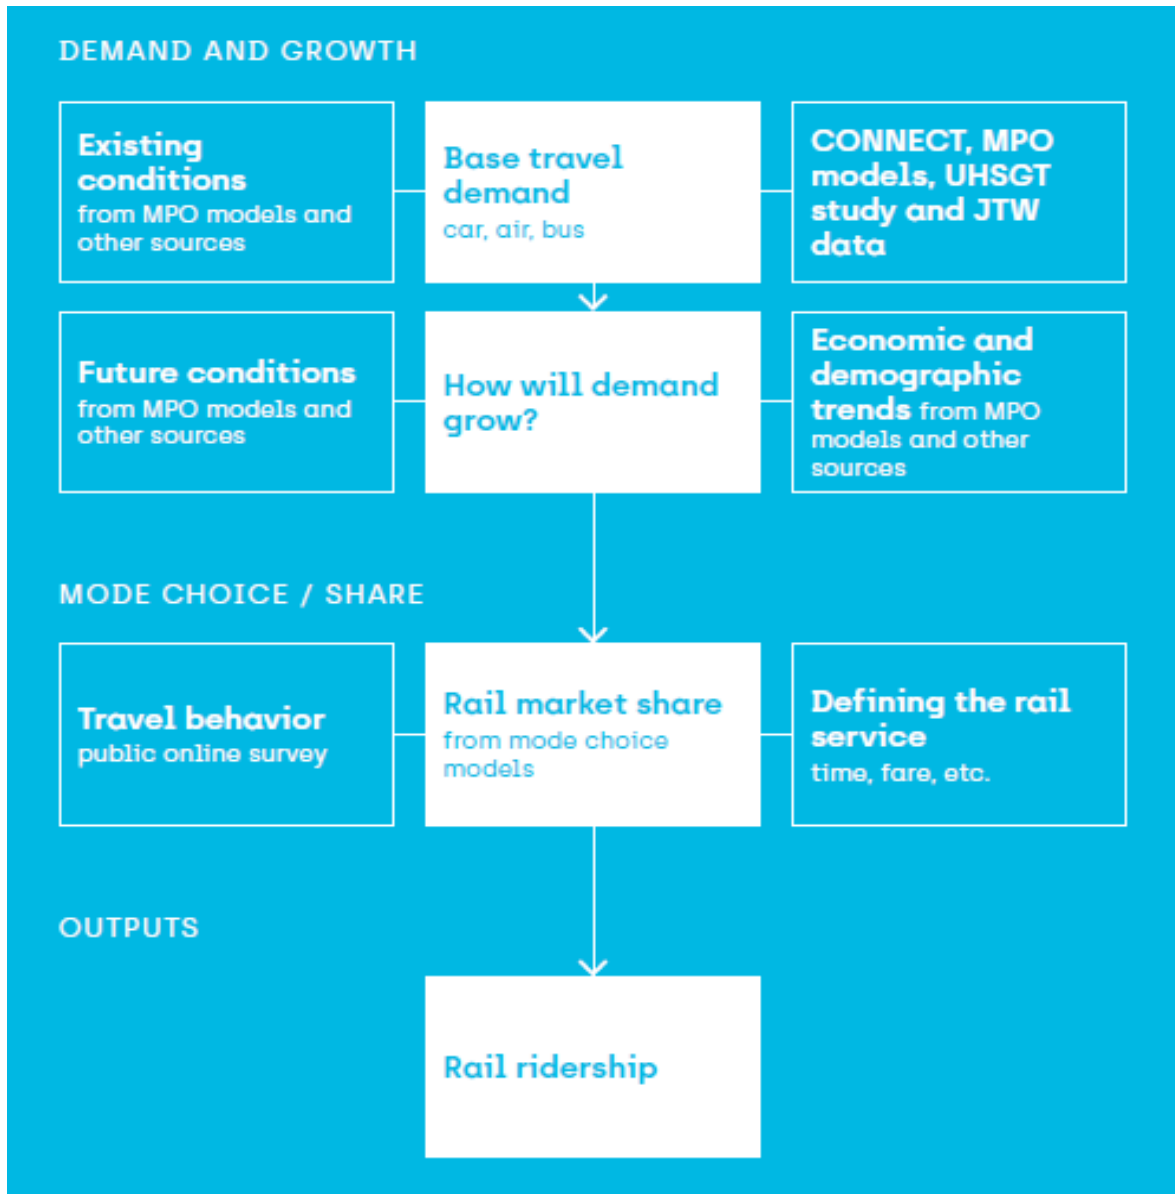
DEMAND AND GROWTH

Existing conditions
from MPO models and other sources

Base travel demand
car, air, bus

CONNECT, MPO models, UHSGT study and JTW data

Future conditions
from MPO models and other sources

How will demand grow?

Economic and demographic trends from MPO models and other sources

MODE CHOICE / SHARE

Travel behavior
public online survey

Rail market share
from mode choice models

Defining the rail service
time, fare, etc.

OUTPUTS

Rail ridership